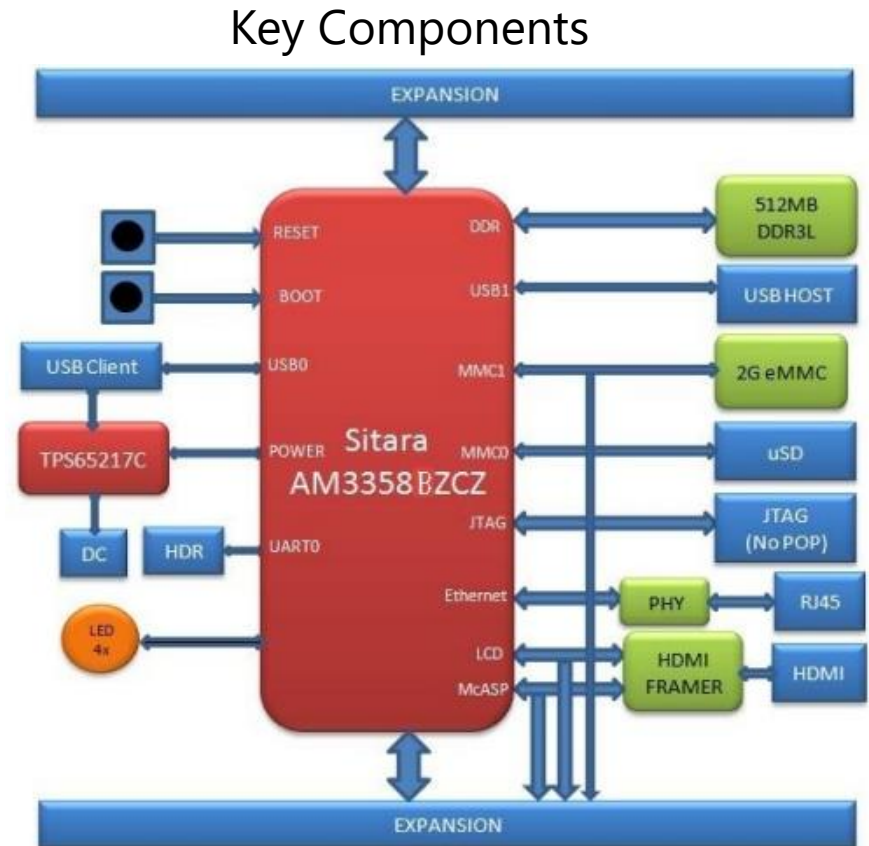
Key Components

EXPANSION

RESET

BOOT

USB Client

USB0

TPS65217C

POWER

DC

HDR

UART0

LED 4x

Sitara AM3358BZCZ

DDR

USB1

MMC1

MMC0

JTAG

Ethernet

LCD

McASP

512MB DDR3L

USB HOST

2G eMMC

uSD

JTAG (No POP)

PHY

RJ45

HDMI FRAMER

HDMI

EXPANSION